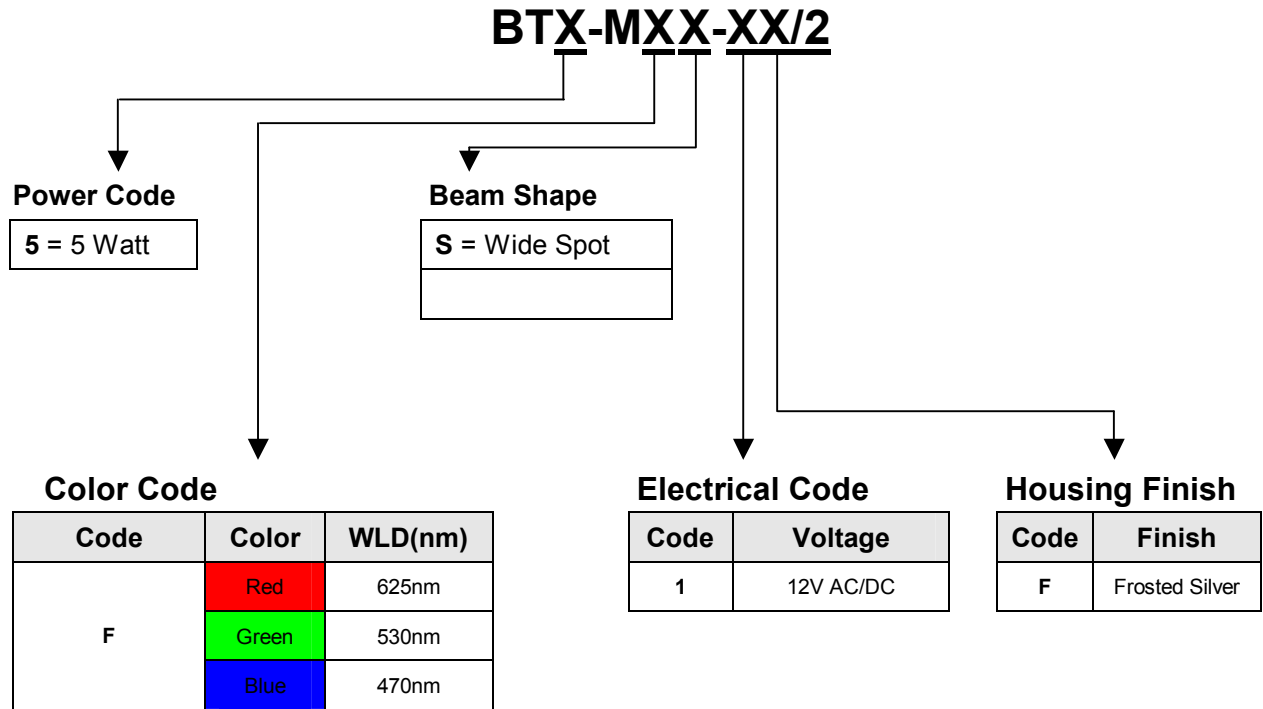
BTX-MXX-XX/2

Power Code

| **5** = 5 Watt |
|---|

Beam Shape

| **S** = Wide Spot |
|---|
| |

Color Code

| Code | Color | WLD(nm) |
|---|---|---|
| F | Red | 625nm |
| | Green | 530nm |
| | Blue | 470nm |

Electrical Code

| Code | Voltage |
|---|---|
| 1 | 12V AC/DC |

Housing Finish

| Code | Finish |
|---|---|
| F | Frosted Silver |